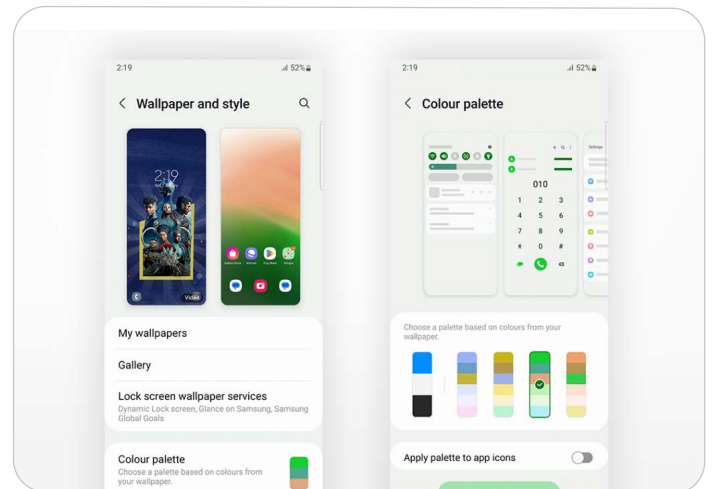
2:19
52%

Wallpaper and style

2:19

Video

My wallpapers

Gallery

Lock screen wallpaper services
Dynamic Lock screen, Glance on Samsung, Samsung Global Goals

Colour palette
Choose a palette based on colours from your wallpaper.

2:19
52%

Colour palette

010
1 2 3
4 5 6
7 8 9
* 0 #

Settings

Choose a palette based on colours from your wallpaper.

Apply palette to app icons